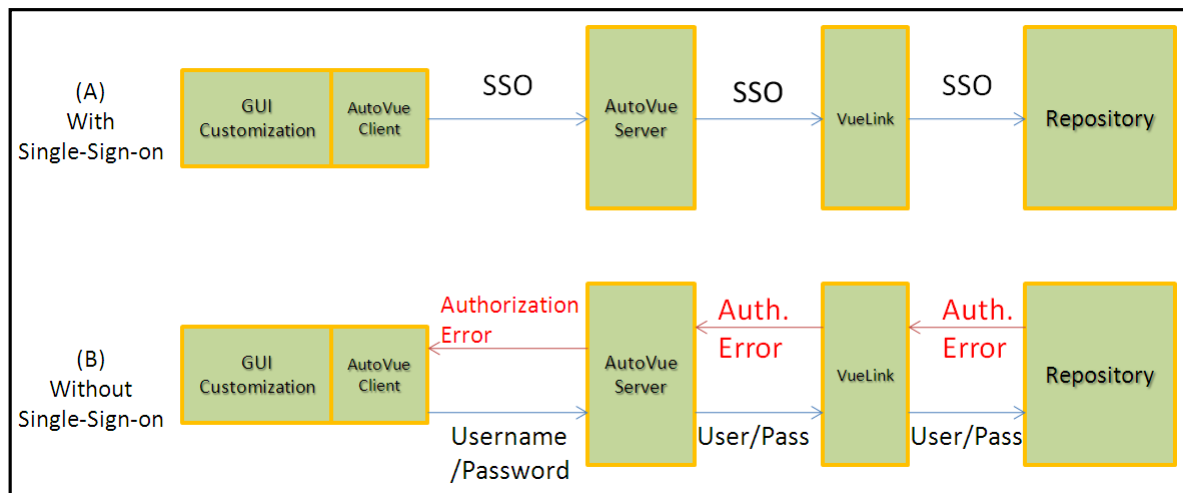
(A)
With
Single-Sign-on

GUI Customization

AutoVue Client

SSO

AutoVue Server

SSO

VueLink

SSO

Repository

(B)
Without
Single-Sign-on

GUI Customization

AutoVue Client

Authorization Error

Username /Password

AutoVue Server

Auth. Error

User/Pass

VueLink

Auth. Error

User/Pass

Repository